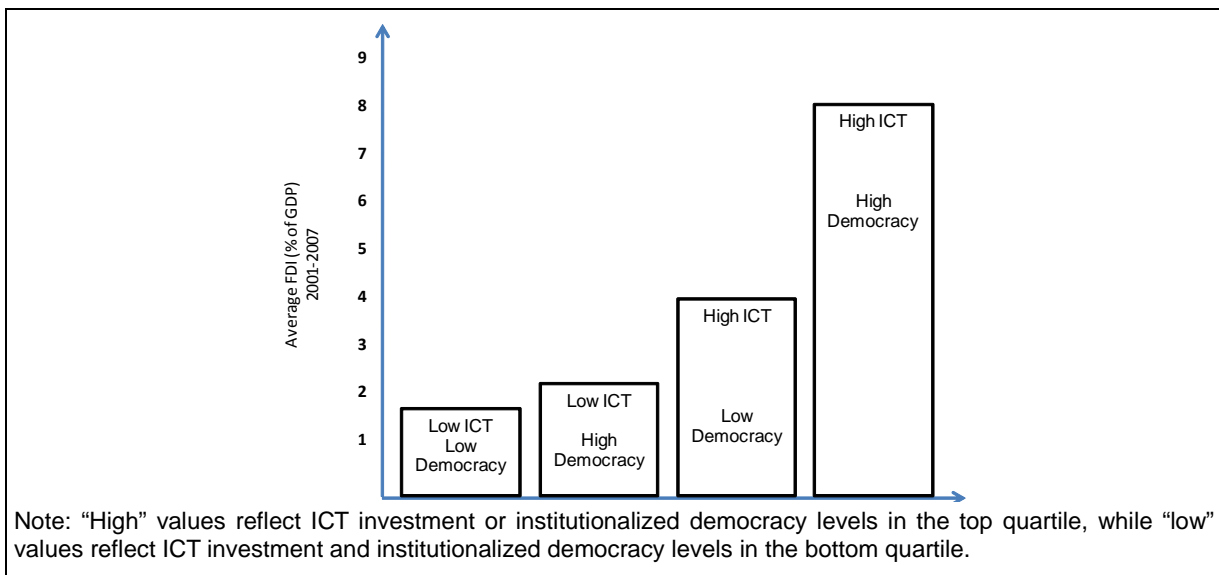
9
8
7
6
5
4
3
2
1

Average FDI (% of GDP) 2001-2007

Low ICT Low Democracy

Low ICT

High Democracy

High ICT

Low Democracy

High ICT

High Democracy

Note: “High” values reflect ICT investment or institutionalized democracy levels in the top quartile, while “low” values reflect ICT investment and institutionalized democracy levels in the bottom quartile.